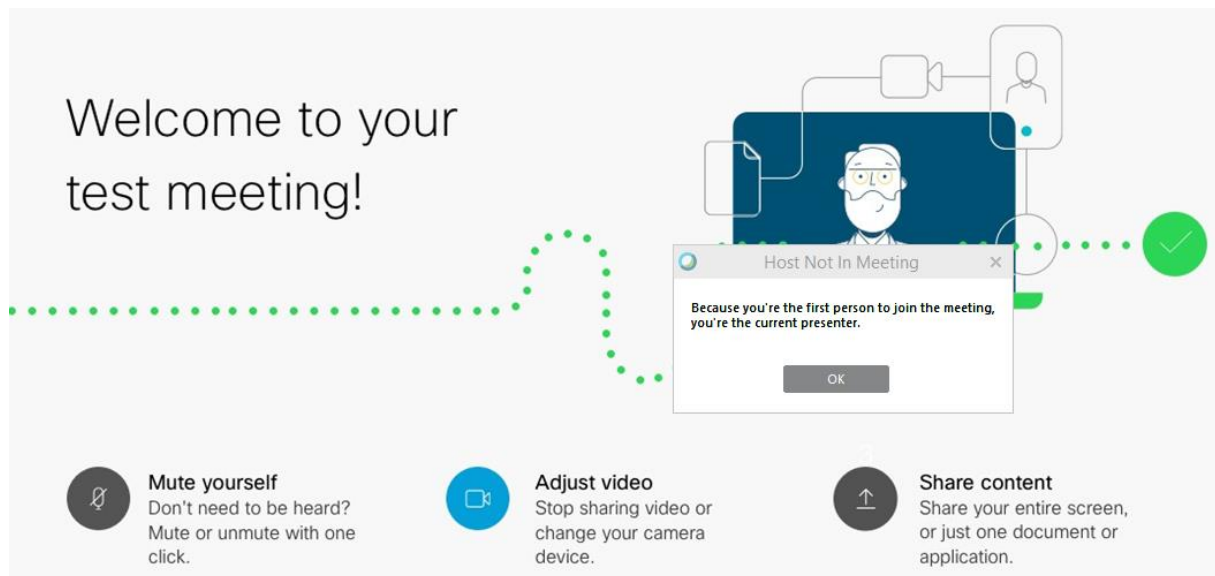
Welcome to your test meeting!

Host Not In Meeting ×

Because you're the first person to join the meeting, you're the current presenter.

OK

Mute yourself
Don't need to be heard? Mute or unmute with one click.

Adjust video
Stop sharing video or change your camera device.

Share content
Share your entire screen, or just one document or application.